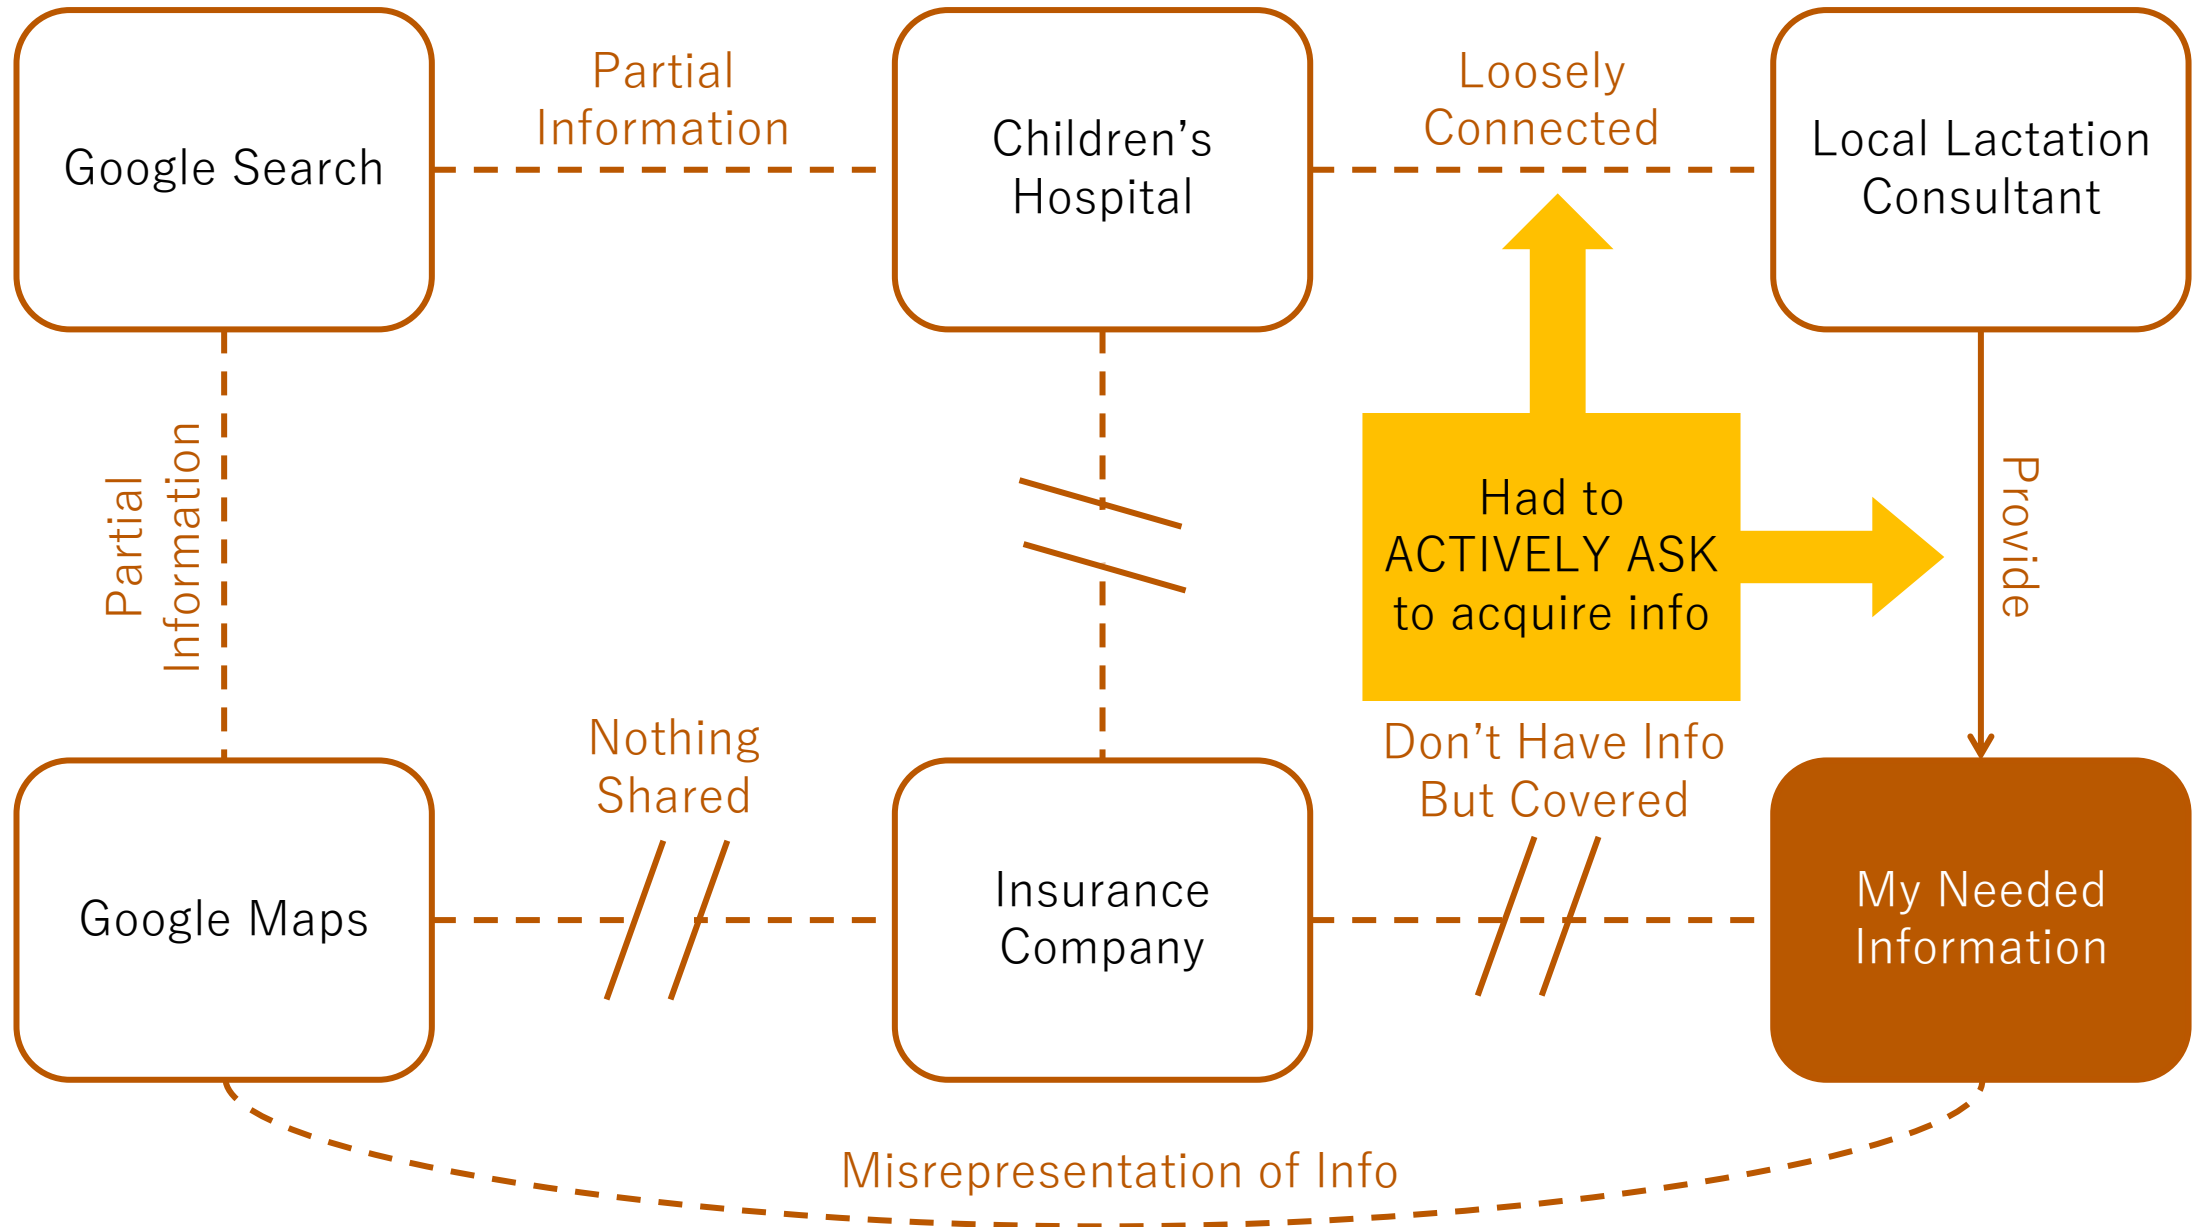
Google Search

Partial Information

Children’s Hospital

Loosely Connected

Local Lactation Consultant

Partial Information

Had to ACTIVELY ASK to acquire info

Provide

Nothing Shared

Don’t Have Info But Covered

Google Maps

Insurance Company

My Needed Information

Misrepresentation of Info